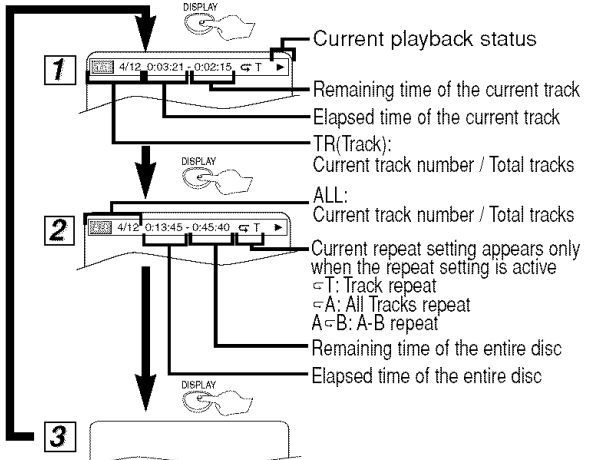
DISPLAY

1

4/12 0:03:21 - 0:02:15 T ▶

Current playback status

Remaining time of the current track

Elapsed time of the current track

TR(Track):
Current track number / Total tracks

DISPLAY

ALL:
Current track number / Total tracks

2

4/12 0:13:45 - 0:45:40 T ▶

Current repeat setting appears only when the repeat setting is active
T: Track repeat
A: All Tracks repeat
A B: A-B repeat

Remaining time of the entire disc

Elapsed time of the entire disc

DISPLAY

3